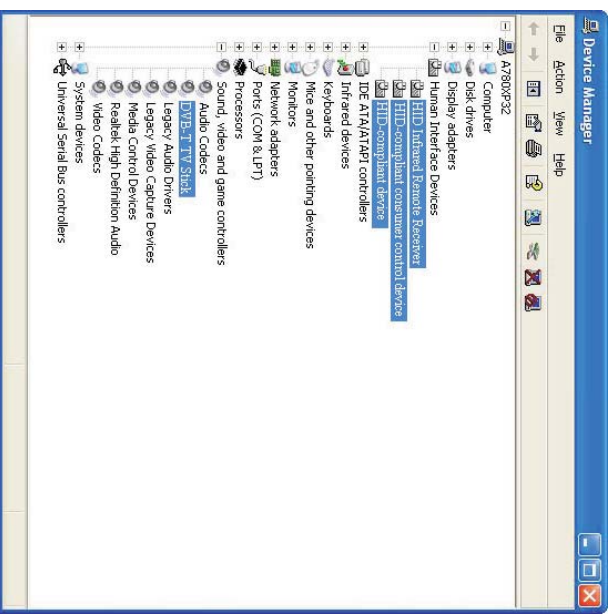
Device Manager

File Action View Help

A780XP32
Computer
Disk drives
Display adapters
Human Interface Devices
HID Infrared Remote Receiver
HID-compliant consumer control device
HID-compliant device
IDE ATA/ATAPI controllers
Infrared devices
Keyboards
Mice and other pointing devices
Monitors
Network adapters
Ports (COM & LPT)
Processors
Sound, video and game controllers
Audio Codecs
DVB-T TV Stick
Legacy Audio Drivers
Legacy Video Capture Devices
Media Control Devices
Realtek High Definition Audio
Video Codecs
System devices
Universal Serial Bus controllers